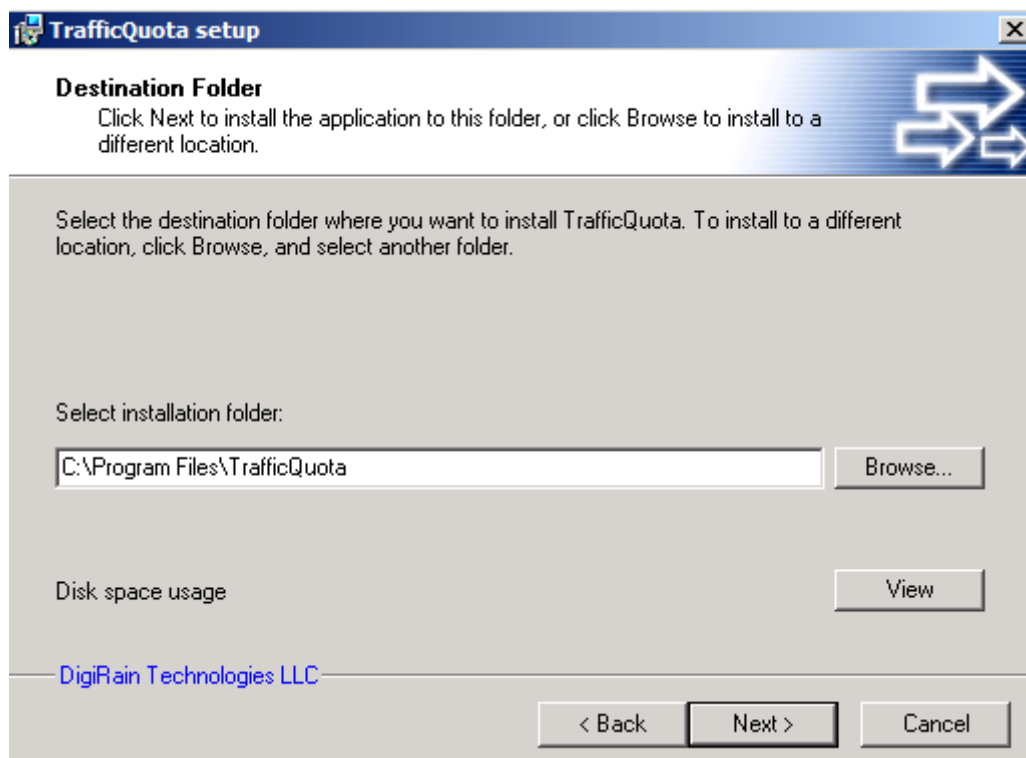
TrafficQuota setup

Destination Folder
Click Next to install the application to this folder, or click Browse to install to a different location.

Select the destination folder where you want to install TrafficQuota. To install to a different location, click Browse, and select another folder.

Select installation folder:

C:\Program Files\TrafficQuota

Browse...

Disk space usage

View

DigiRain Technologies LLC

< Back

Next >

Cancel